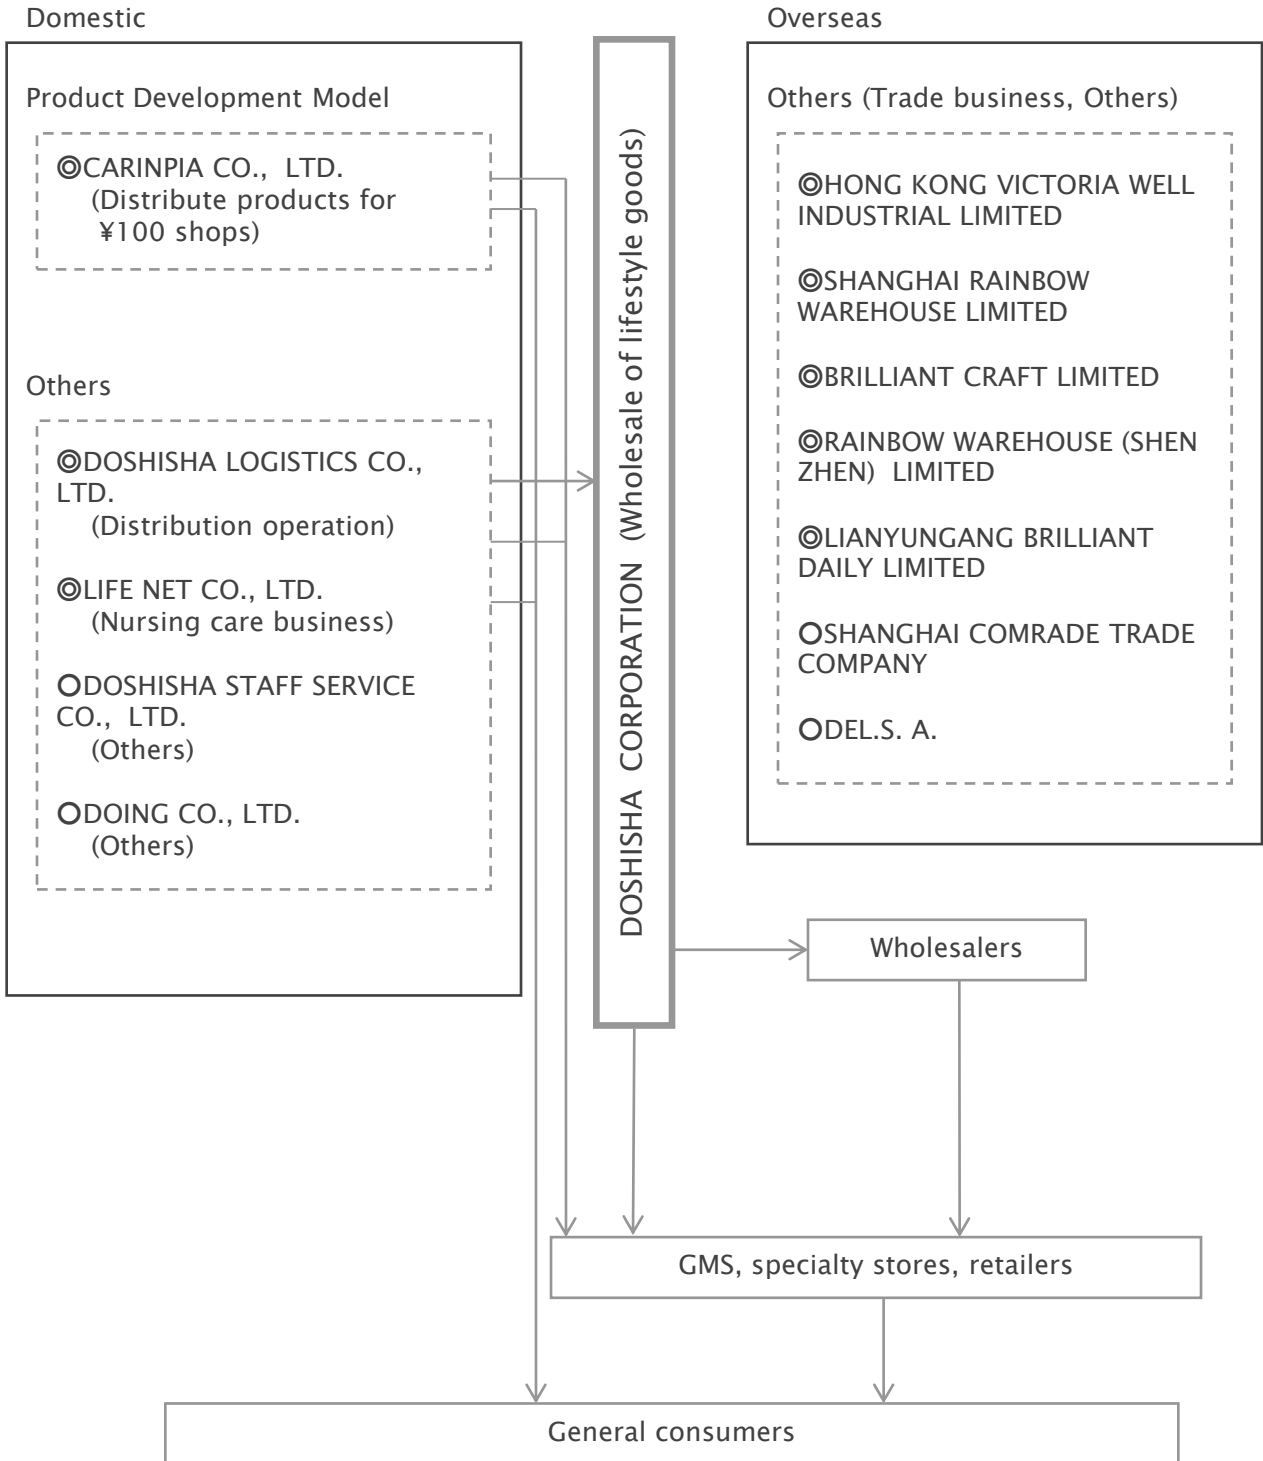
Domestic

Product Development Model

◎CARINPIA CO., LTD.
(Distribute products for ¥100 shops)

Others

◎DOSHISHA LOGISTICS CO., LTD.
(Distribution operation)

◎LIFE NET CO., LTD.
(Nursing care business)

○DOSHISHA STAFF SERVICE CO., LTD.
(Others)

○DOING CO., LTD.
(Others)

DOSHISHA CORPORATION (Wholesale of lifestyle goods)

Overseas

Others (Trade business, Others)

◎HONG KONG VICTORIA WELL INDUSTRIAL LIMITED

◎SHANGHAI RAINBOW WAREHOUSE LIMITED

◎BRILLIANT CRAFT LIMITED

◎RAINBOW WAREHOUSE (SHEN ZHEN) LIMITED

◎LIANYUNGANG BRILLIANT DAILY LIMITED

○SHANGHAI COMRADE TRADE COMPANY

○DEL.S. A.

Wholesalers

GMS, specialty stores, retailers

General consumers